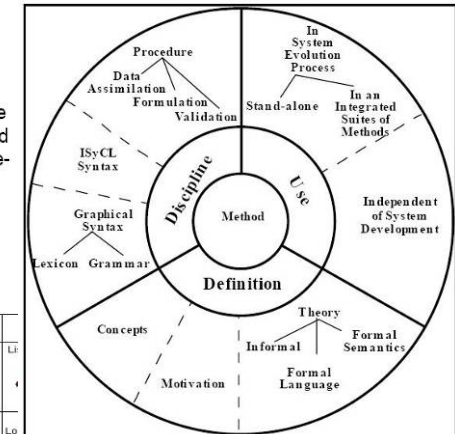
e
d
e-

Li

Lo

Procedure
Data Assimilation
Formulation
Validation

In System Evolution Process
Stand-alone
In an Integrated Suites of Methods

ISyCL Syntax

Discipline
Use
Method

Independent of System Development

Graphical Syntax
Lexicon
Grammar

Definition

Concepts

Theory
Informal
Formal Semantics
Formal Language

Motivation